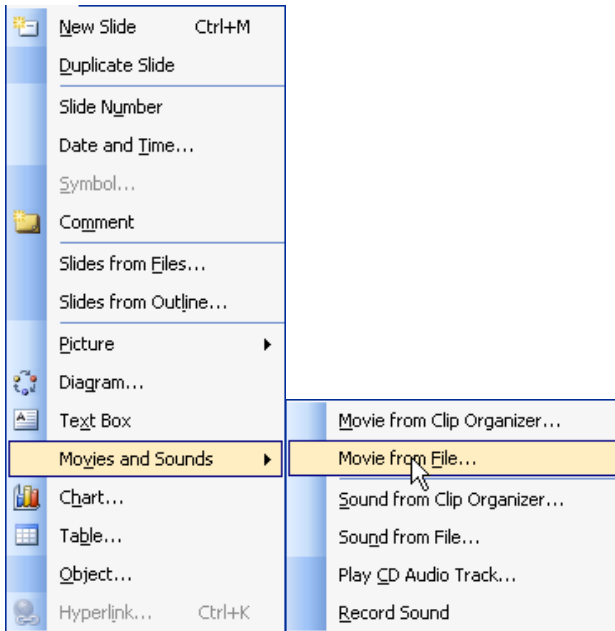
New Slide Ctrl+M
Duplicate Slide
Slide Number
Date and Time...
Symbol...
Comment
Slides from Files...
Slides from Outline...
Picture
Diagram...
Text Box
Movies and Sounds
Chart...
Table...
Object...
Hyperlink... Ctrl+K

Movie from Clip Organizer...
Movie from File...
Sound from Clip Organizer...
Sound from File...
Play CD Audio Track...
Record Sound